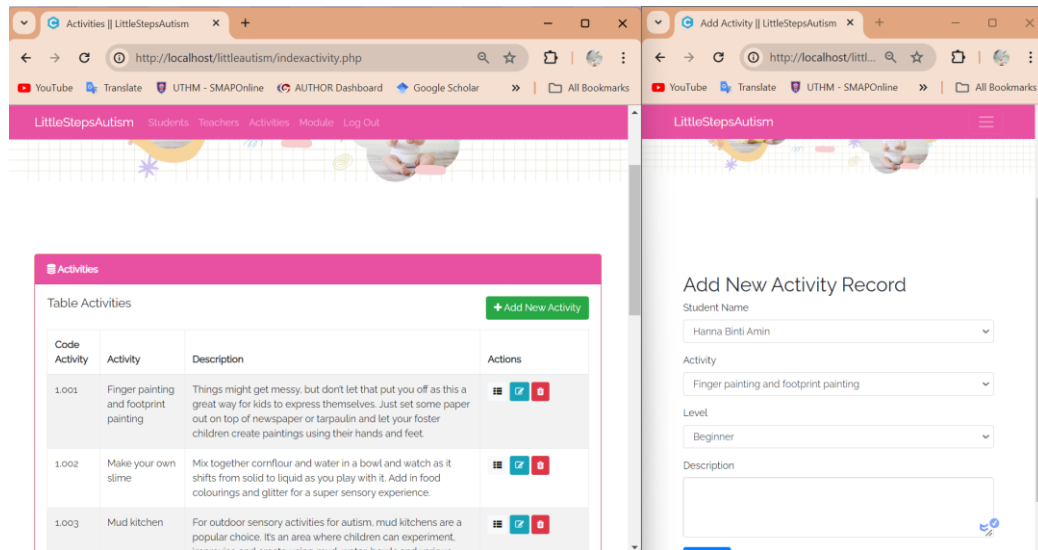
Activities || LittleStepsAutism

http://localhost/littleautism/indexactivity.php

YouTube Translate UTHM - SMAPOnline AUTHOR Dashboard Google Scholar » All Bookmarks

LittleStepsAutism Students Teachers Activities Module Log Out

Activities

Table Activities

+ Add New Activity

| Code Activity | Activity | Description | Actions |
|---|---|---|---|
| 1.001 | Finger painting and footprint painting | Things might get messy, but don't let that put you off as this a great way for kids to express themselves. Just set some paper out on top of newspaper or tarpaulin and let your foster children create paintings using their hands and feet. | |
| 1.002 | Make your own slime | Mix together cornflour and water in a bowl and watch as it shifts from solid to liquid as you play with it. Add in food colourings and glitter for a super sensory experience. | |
| 1.003 | Mud kitchen | For outdoor sensory activities for autism, mud kitchens are a popular choice. It's an area where children can experiment, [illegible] | |

Add Activity || LittleStepsAutism

http://localhost/littl...

YouTube Translate UTHM - SMAPOnline » All Bookmarks

LittleStepsAutism

Add New Activity Record

Student Name

Hanna Binti Amin

Activity

Finger painting and footprint painting

Level

Beginner

Description